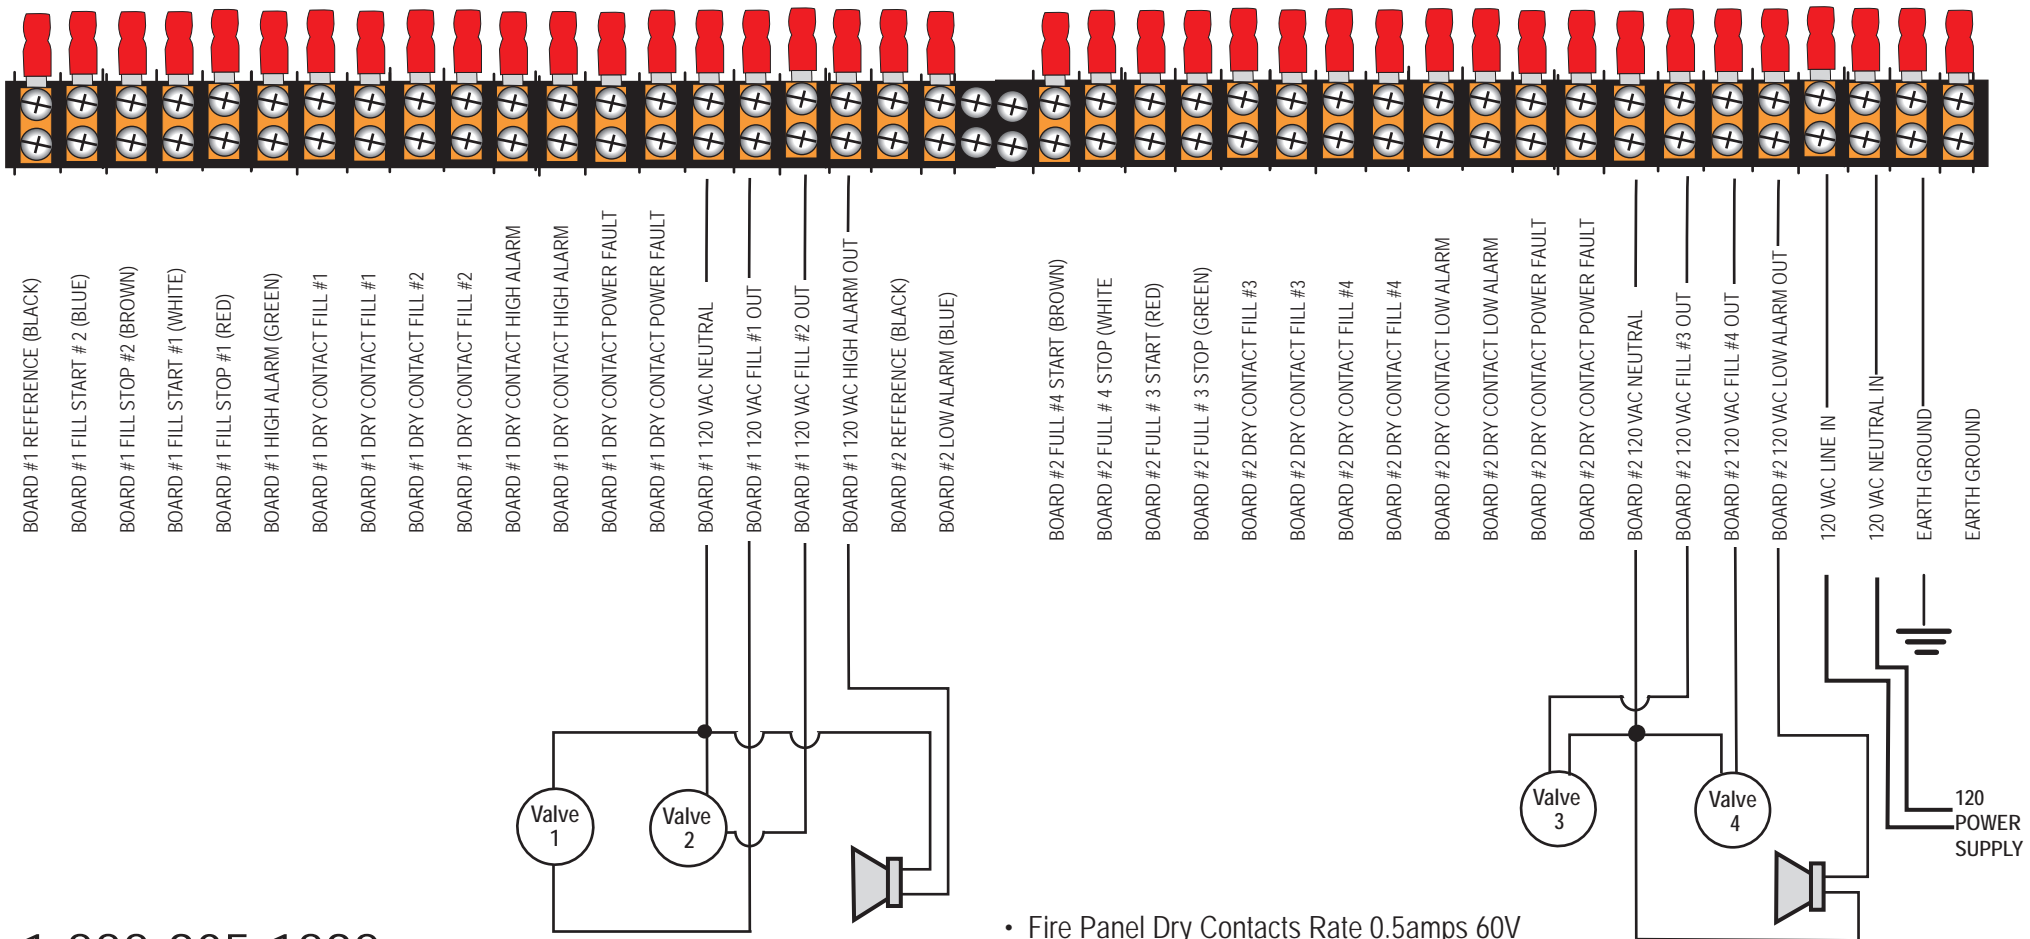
BOARD #1 REFERENCE (BLACK)
BOARD #1 FILL START # 2 (BLUE)
BOARD #1 FILL STOP #2 (BROWN)
BOARD #1 FILL START #1 (WHITE)
BOARD #1 FILL STOP #1 (RED)
BOARD #1 HIGH ALARM (GREEN)
BOARD #1 DRY CONTACT FILL #1
BOARD #1 DRY CONTACT FILL #1
BOARD #1 DRY CONTACT FILL #2
BOARD #1 DRY CONTACT FILL #2
BOARD #1 DRY CONTACT HIGH ALARM
BOARD #1 DRY CONTACT HIGH ALARM
BOARD #1 DRY CONTACT POWER FAULT
BOARD #1 DRY CONTACT POWER FAULT
BOARD #1 120 VAC NEUTRAL
BOARD #1 120 VAC FILL #1 OUT
BOARD #1 120 VAC FILL #2 OUT
BOARD #1 120 VAC HIGH ALARM OUT
BOARD #2 REFERENCE (BLACK)
BOARD #2 LOW ALARM (BLUE)
BOARD #2 FULL #4 START (BROWN)
BOARD #2 FULL # 4 STOP (WHITE
BOARD #2 FULL # 3 START (RED)
BOARD #2 FULL # 3 STOP (GREEN)
BOARD #2 DRY CONTACT FILL #3
BOARD #2 DRY CONTACT FILL #3
BOARD #2 DRY CONTACT FILL #4
BOARD #2 DRY CONTACT FILL #4
BOARD #2 DRY CONTACT LOW ALARM
BOARD #2 DRY CONTACT LOW ALARM
BOARD #2 DRY CONTACT POWER FAULT
BOARD #2 DRY CONTACT POWER FAULT
BOARD #2 120 VAC NEUTRAL
BOARD #2 120 VAC FILL #3 OUT
BOARD #2 120 VAC FILL #4 OUT
BOARD #2 120 VAC LOW ALARM OUT
120 VAC LINE IN
120 VAC NEUTRAL IN
EARTH GROUND
EARTH GROUND

Valve 1
Valve 2
Valve 3
Valve 4

120 POWER SUPPLY

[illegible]

• Fire Panel Dry Contacts Rate 0.5amps 60V